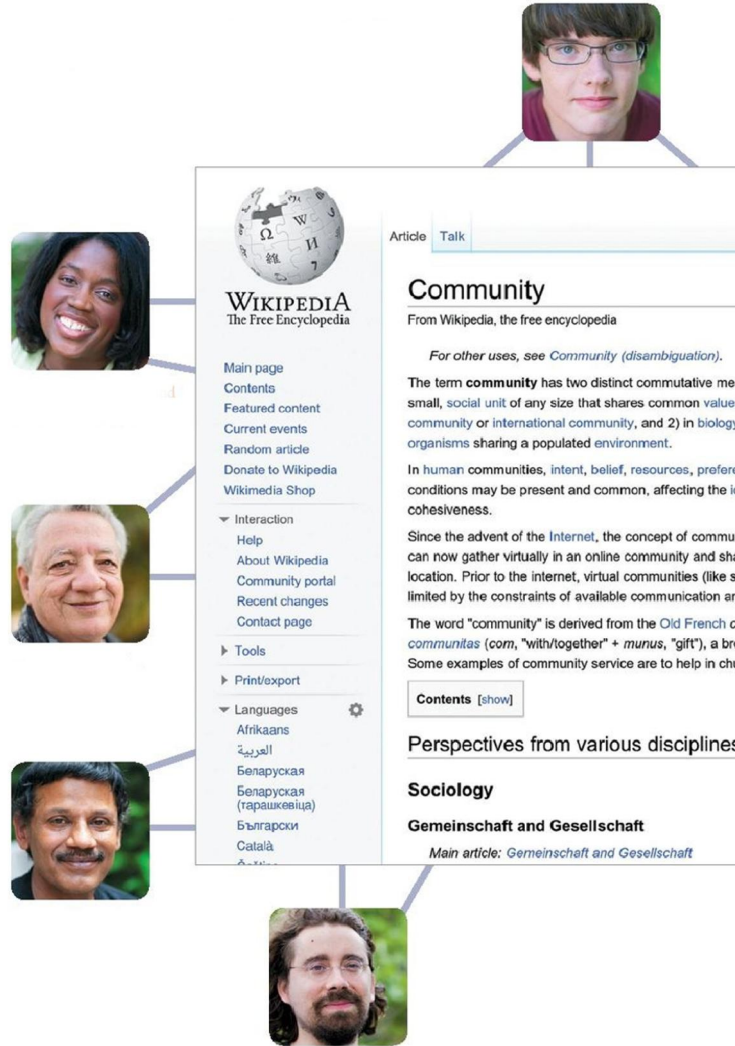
WIKIPEDIA
The Free Encyclopedia

Main page
Contents
Featured content
Current events
Random article
Donate to Wikipedia
Wikimedia Shop

Interaction
Help
About Wikipedia
Community portal
Recent changes
Contact page

Tools

Print/export

Languages
Afrikaans
العربية
Беларуская
Беларуская (тарашкевіца)
Български
Català
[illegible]

Article Talk

Community

From Wikipedia, the free encyclopedia

For other uses, see Community (disambiguation).

The term community has two distinct commutative me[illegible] small, social unit of any size that shares common value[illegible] community or international community, and 2) in biology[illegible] organisms sharing a populated environment.

In human communities, intent, belief, resources, prefere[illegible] conditions may be present and common, affecting the i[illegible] cohesiveness.

Since the advent of the Internet, the concept of commu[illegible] can now gather virtually in an online community and sha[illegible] location. Prior to the internet, virtual communities (like s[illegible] limited by the constraints of available communication ar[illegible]

The word "community" is derived from the Old French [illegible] communitas (com, "with/together" + munus, "gift"), a br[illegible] Some examples of community service are to help in chu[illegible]

Contents [show]

Perspectives from various disciplines

Sociology

Gemeinschaft and Gesellschaft

Main article: Gemeinschaft and Gesellschaft